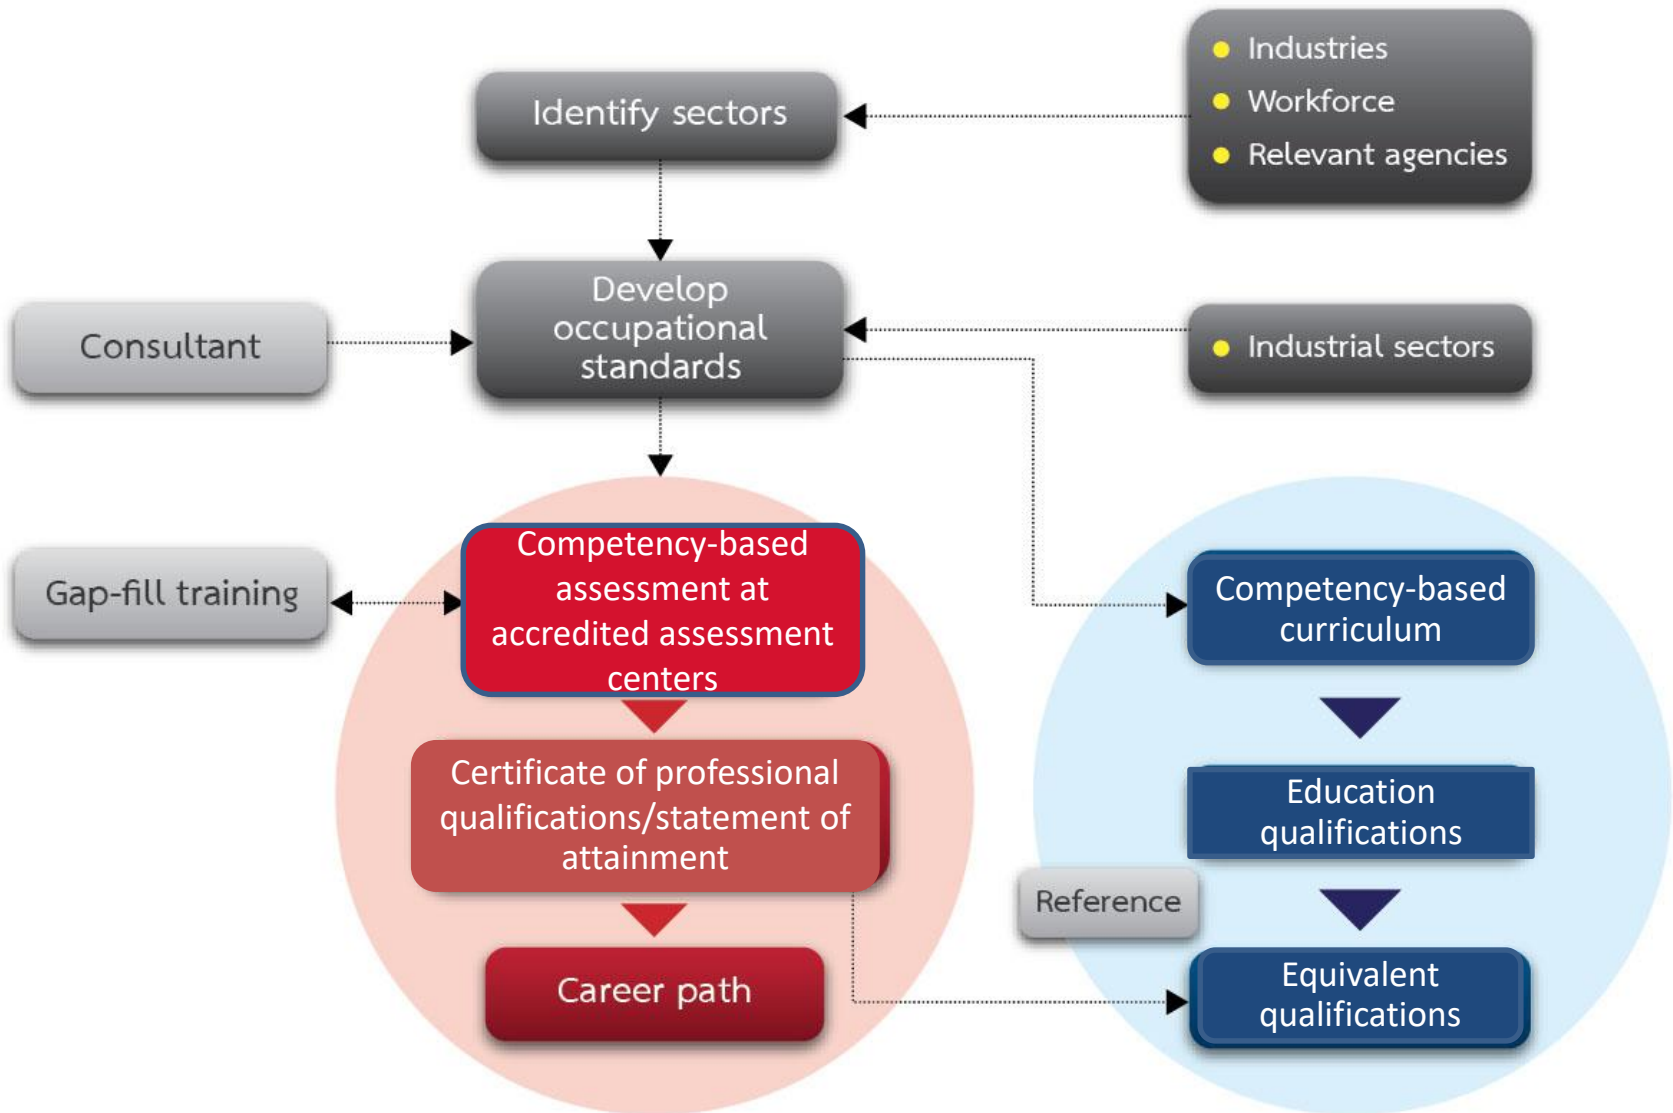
Identify sectors

Industries
Workforce
Relevant agencies

Consultant

Develop occupational standards

Industrial sectors

Gap-fill training

Competency-based assessment at accredited assessment centers

Competency-based curriculum

Certificate of professional qualifications/statement of attainment

Education qualifications

Reference

Career path

Equivalent qualifications